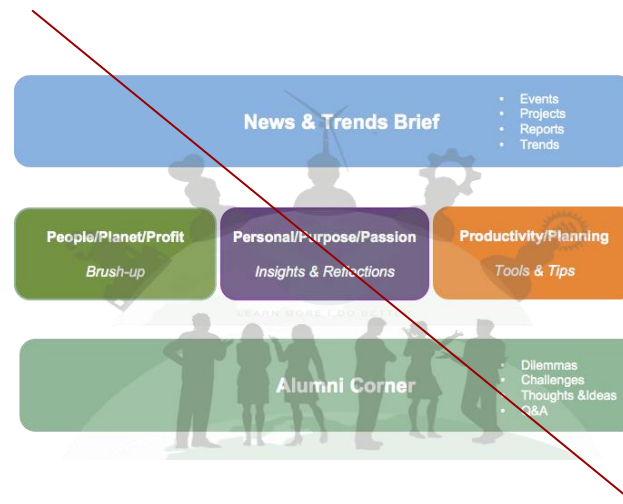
News & Trends Brief

- Events
- Projects
- Reports
- Trends

People/Planet/Profit

Brush-up

Personal/Purpose/Passion

Insights & Reflections

Productivity/Planning

Tools & Tips

LEARN MORE | DO BETTER

Alumni Corner

- Dilemmas
- Challenges
- Thoughts &Ideas
- Q&A